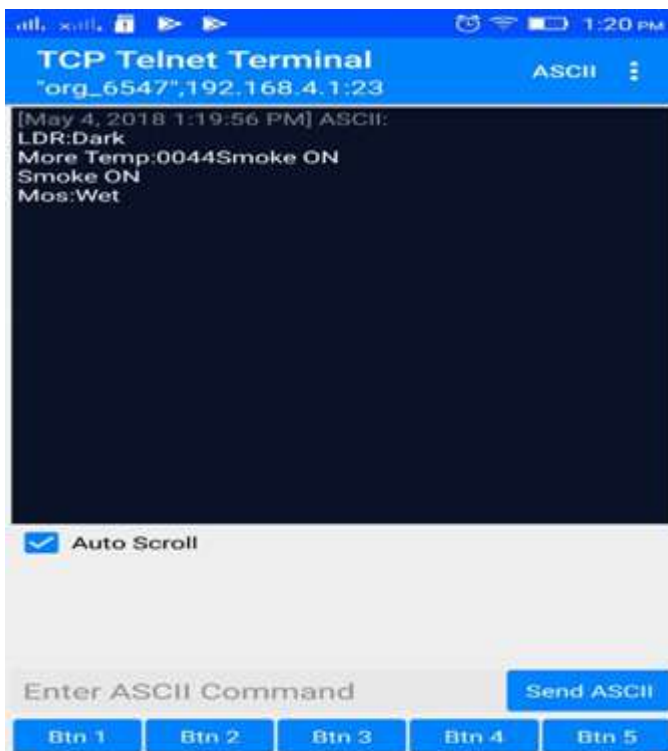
1:20 PM
TCP Telnet Terminal
"org_6547",192.168.4.1:23
ASCII
[May 4, 2018 1:19:56 PM] ASCII:
LDR:Dark
More Temp:0044Smoke ON
Smoke ON
Mos:Wet
Auto Scroll
Enter ASCII Command
Send ASCII
Btn 1
Btn 2
Btn 3
Btn 4
Btn 5